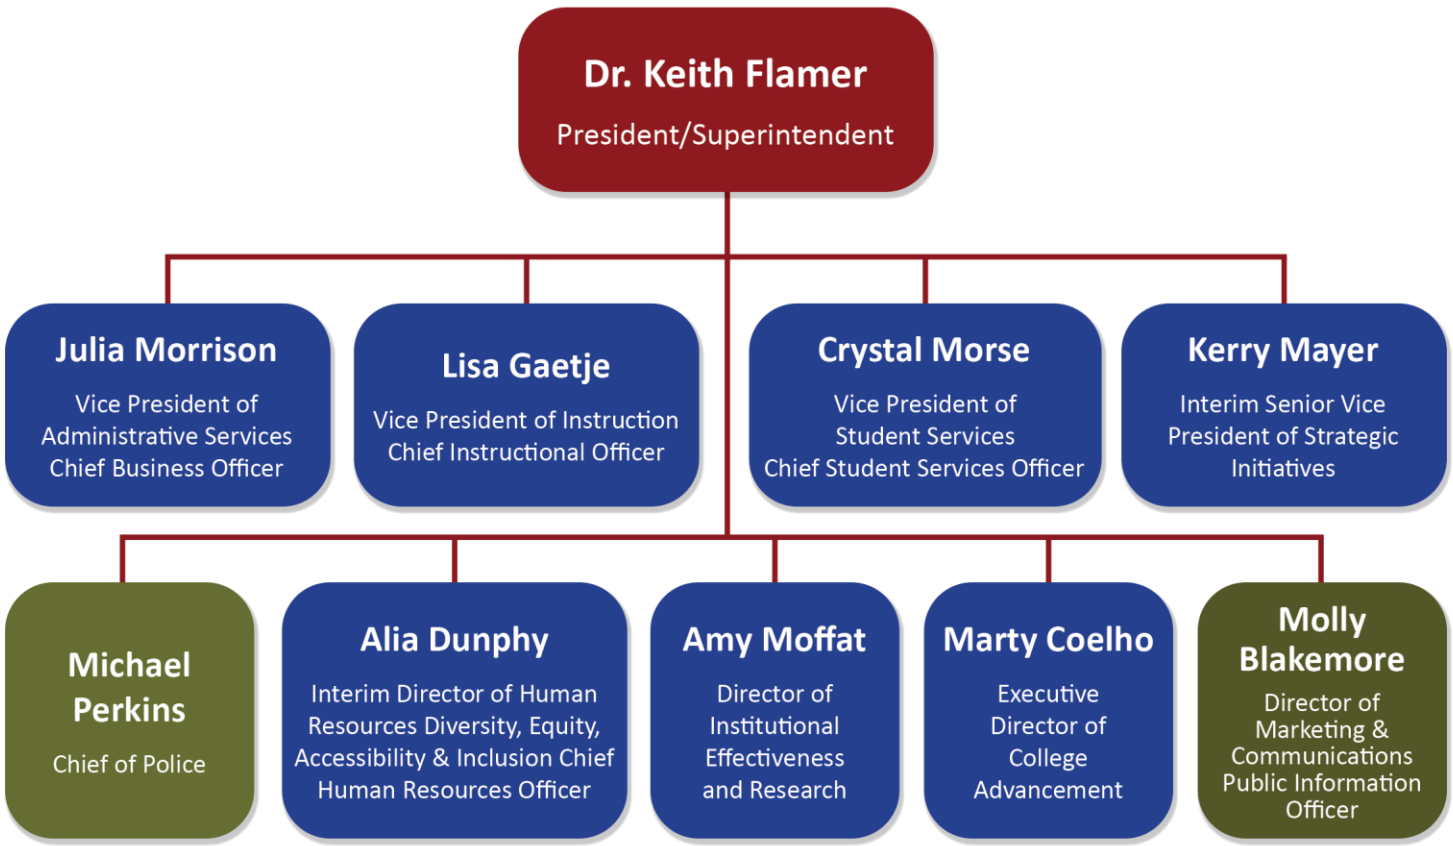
Dr. Keith Flamer
President/Superintendent

Julia Morrison
Vice President of Administrative Services Chief Business Officer

Lisa Gaetje
Vice President of Instruction Chief Instructional Officer

Crystal Morse
Vice President of Student Services Chief Student Services Officer

Kerry Mayer
Interim Senior Vice President of Strategic Initiatives

Michael Perkins
Chief of Police

Alia Dunphy
Interim Director of Human Resources Diversity, Equity, Accessibility & Inclusion Chief Human Resources Officer

Amy Moffat
Director of Institutional Effectiveness and Research

Marty Coelho
Executive Director of College Advancement

Molly Blakemore
Director of Marketing & Communications Public Information Officer